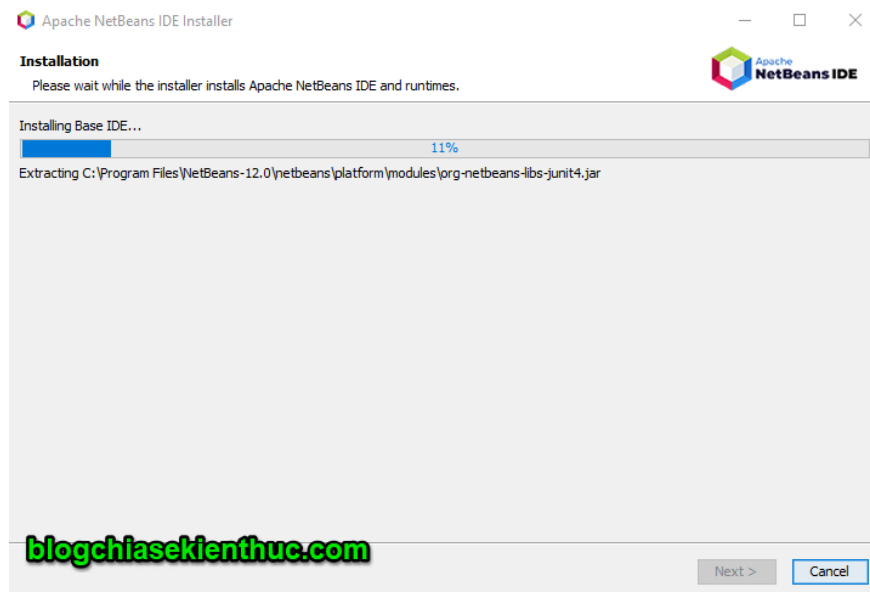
Apache NetBeans IDE Installer

Installation

Please wait while the installer installs Apache NetBeans IDE and runtimes.

Apache NetBeans IDE

Installing Base IDE...

11%

Extracting C:\Program Files\NetBeans-12.0\netbeans\platform\modules\org-netbeans-libs-junit4.jar

blogchiasekienthuc.com

Next >

Cancel